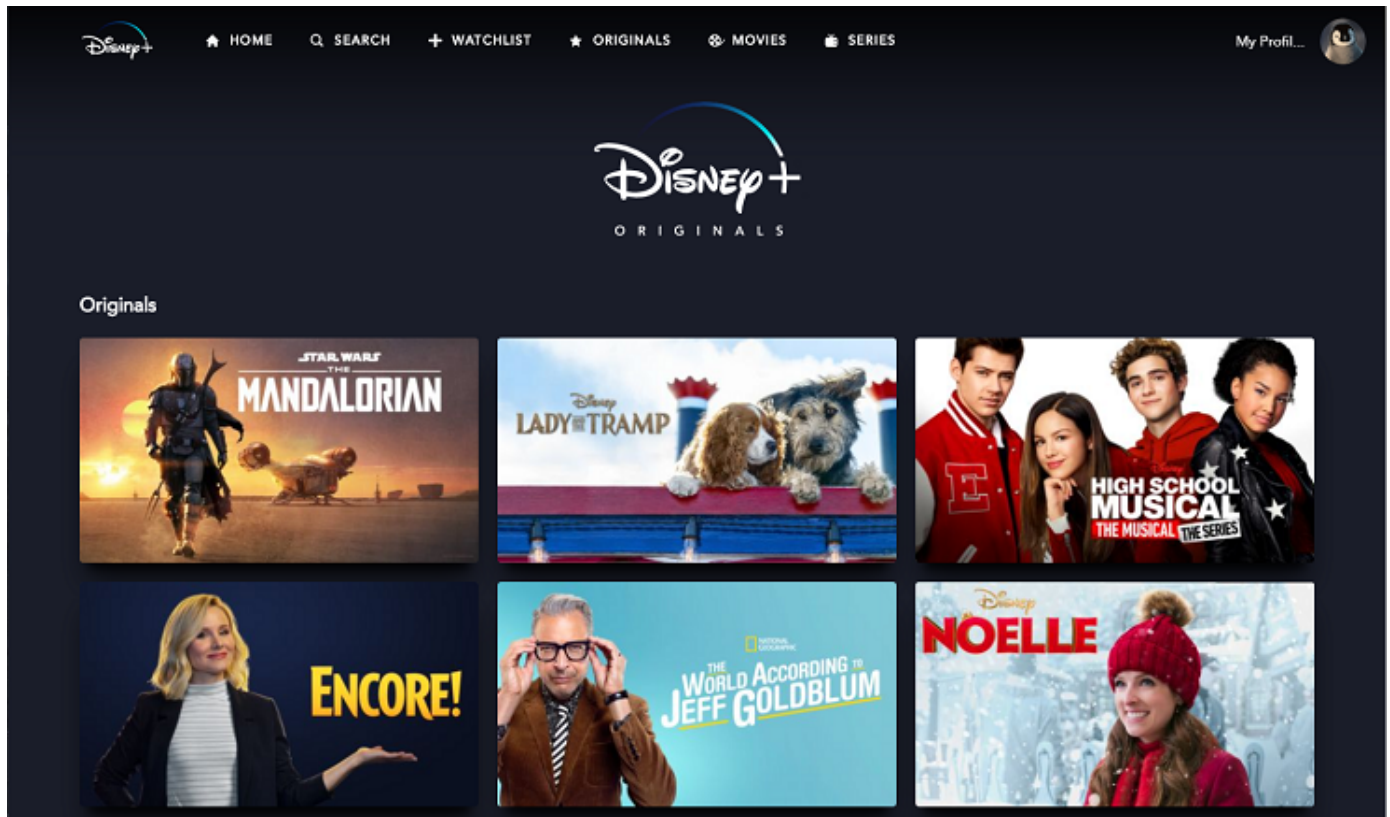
Disney+ HOME SEARCH + WATCHLIST ORIGINALS MOVIES SERIES My Profil...

Disney+
ORIGINALS

Originals

STAR WARS THE MANDALORIAN

Disney LADY AND THE TRAMP

Disney HIGH SCHOOL MUSICAL THE MUSICAL THE SERIES

ENCORE!

NATIONAL GEOGRAPHIC THE WORLD ACCORDING TO JEFF GOLDBLUM

Disney NOELLE